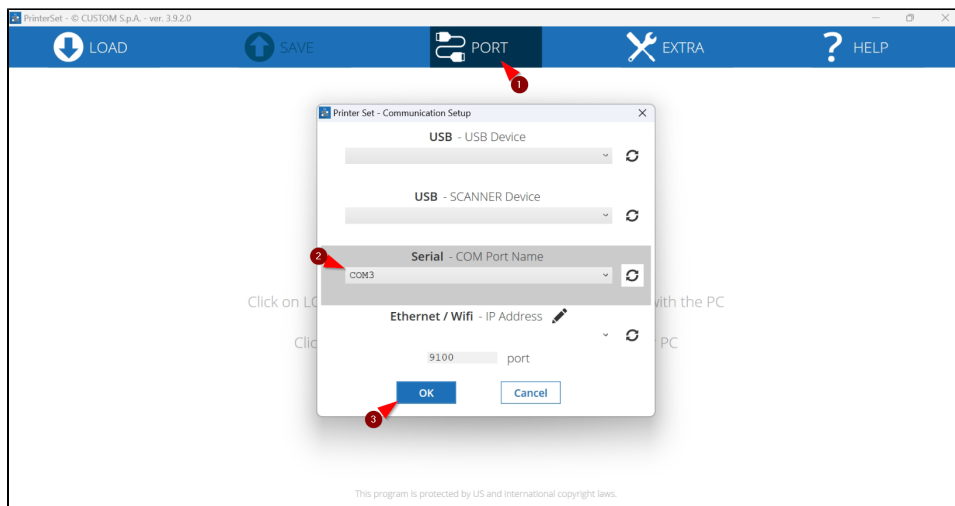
PrinterSet - © CUSTOM S.p.A. - ver. 3.9.2.0

LOAD SAVE PORT EXTRA HELP

1

Printer Set - Communication Setup

USB - USB Device

USB - SCANNER Device

2

Serial - COM Port Name

COM3

Ethernet / Wifi - IP Address

9100 port

OK Cancel

3

Click on LO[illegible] with the PC

Clic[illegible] PC

This program is protected by US and international copyright laws.